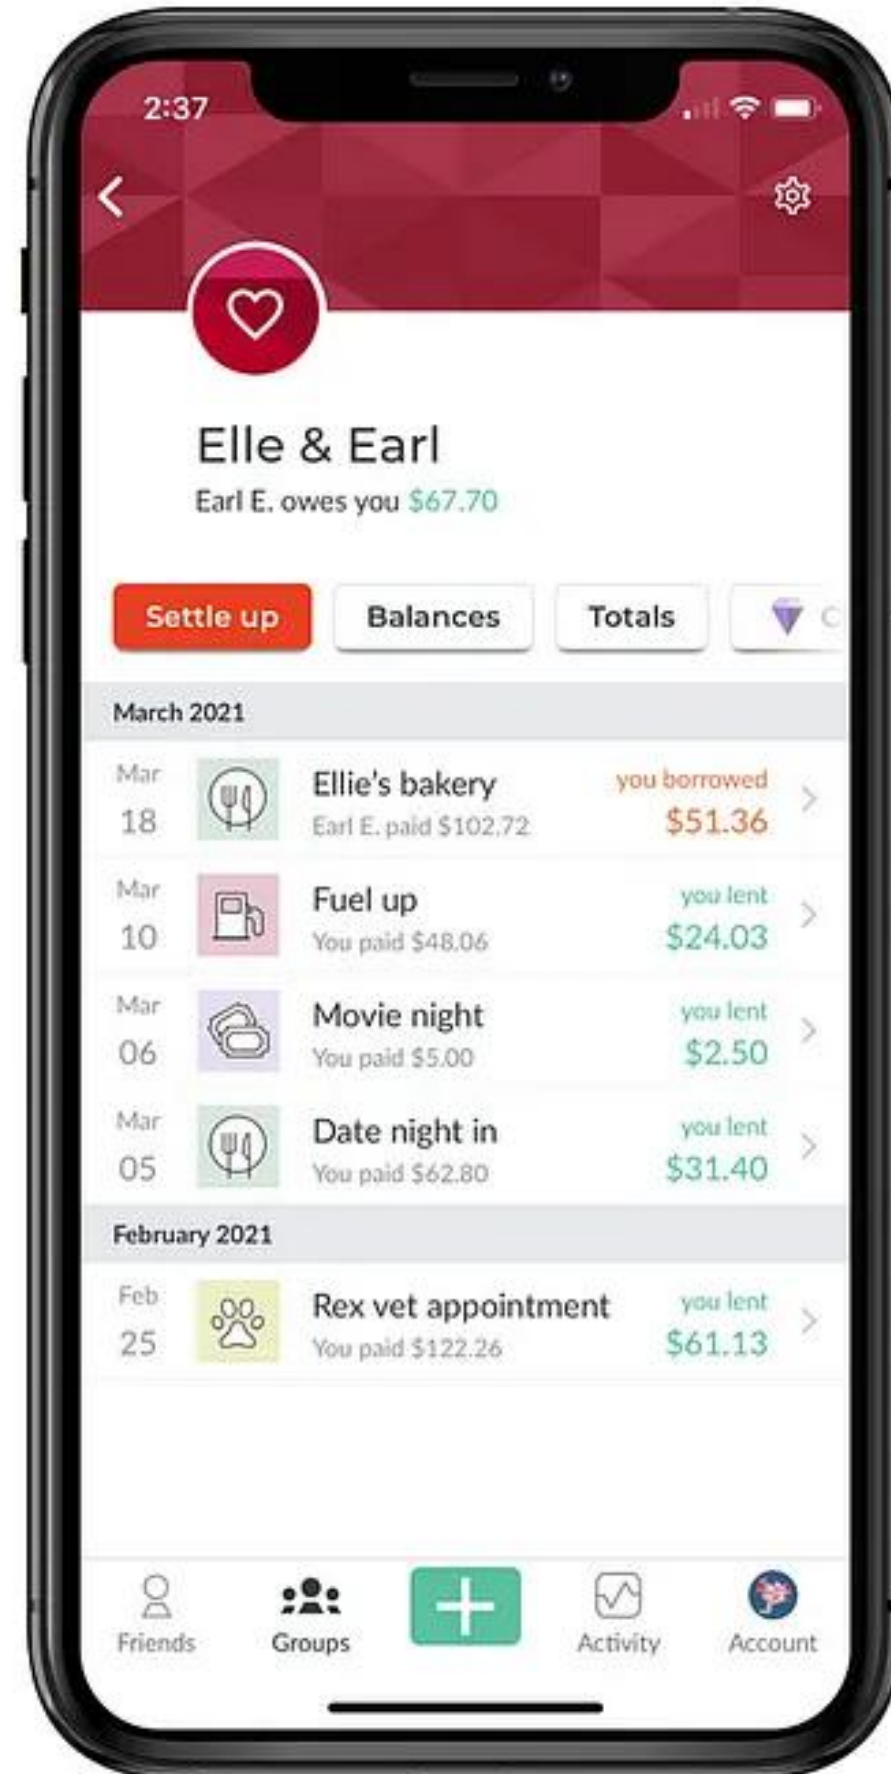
2:37

Elle & Earl
Earl E. owes you $67.70

Settle up
Balances
Totals
C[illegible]

March 2021

Mar 18
Ellie's bakery
Earl E. paid $102.72
you borrowed
$51.36

Mar 10
Fuel up
You paid $48.06
you lent
$24.03

Mar 06
Movie night
You paid $5.00
you lent
$2.50

Mar 05
Date night in
You paid $62.80
you lent
$31.40

February 2021

Feb 25
Rex vet appointment
You paid $122.26
you lent
$61.13

Friends
Groups
Activity
Account